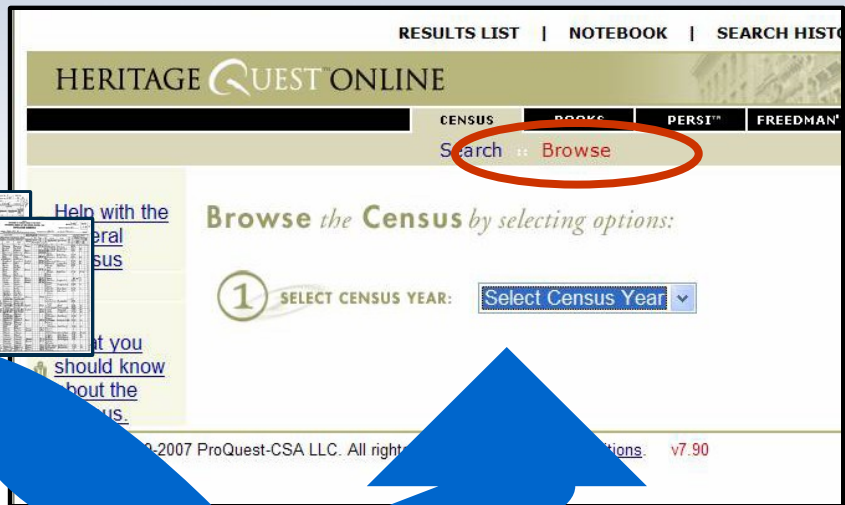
RESULTS LIST | NOTEBOOK | SEARCH HISTO

HERITAGE QUEST ONLINE

CENSUS | BOOKS | PERSI™ | FREEDMAN'

Search :: Browse

Help with the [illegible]eral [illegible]sus

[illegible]at you should know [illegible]bout the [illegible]us.

Browse the Census by selecting options:

1 SELECT CENSUS YEAR: Select Census Year

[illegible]-2007 ProQuest-CSA LLC. All righ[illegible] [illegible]tions. v7.90